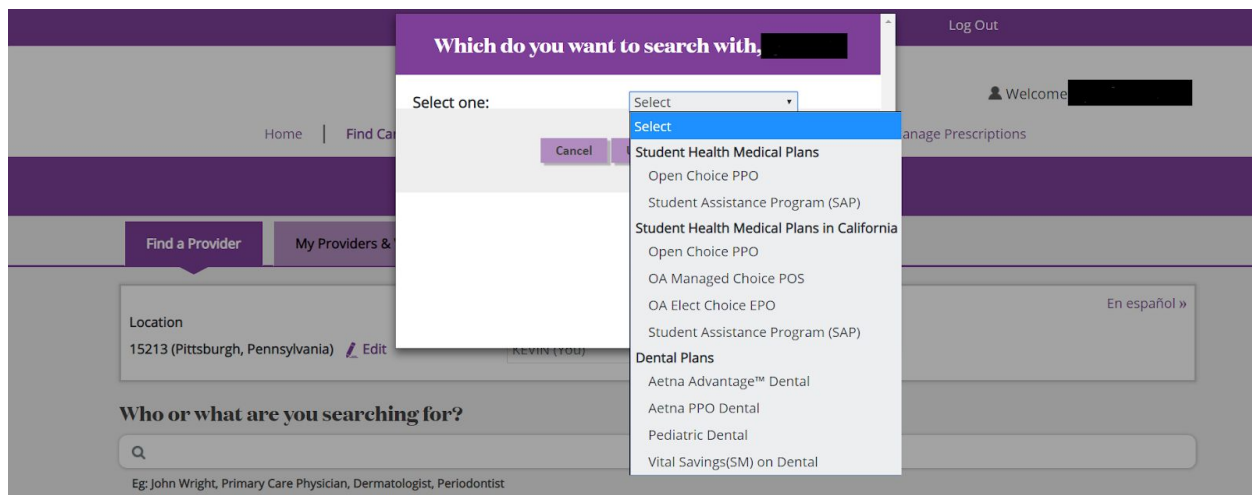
Log Out

Welcome

Home | Find Ca

anage Prescriptions

Which do you want to search with,

Select one:

Select

Cancel

Select
Student Health Medical Plans
Open Choice PPO
Student Assistance Program (SAP)
Student Health Medical Plans in California
Open Choice PPO
OA Managed Choice POS
OA Elect Choice EPO
Student Assistance Program (SAP)
Dental Plans
Aetna Advantage™ Dental
Aetna PPO Dental
Pediatric Dental
Vital Savings(SM) on Dental

Find a Provider

My Providers &

En español »

Location
15213 (Pittsburgh, Pennsylvania) Edit

KEVIN (You)

Who or what are you searching for?

Eg: John Wright, Primary Care Physician, Dermatologist, Periodontist